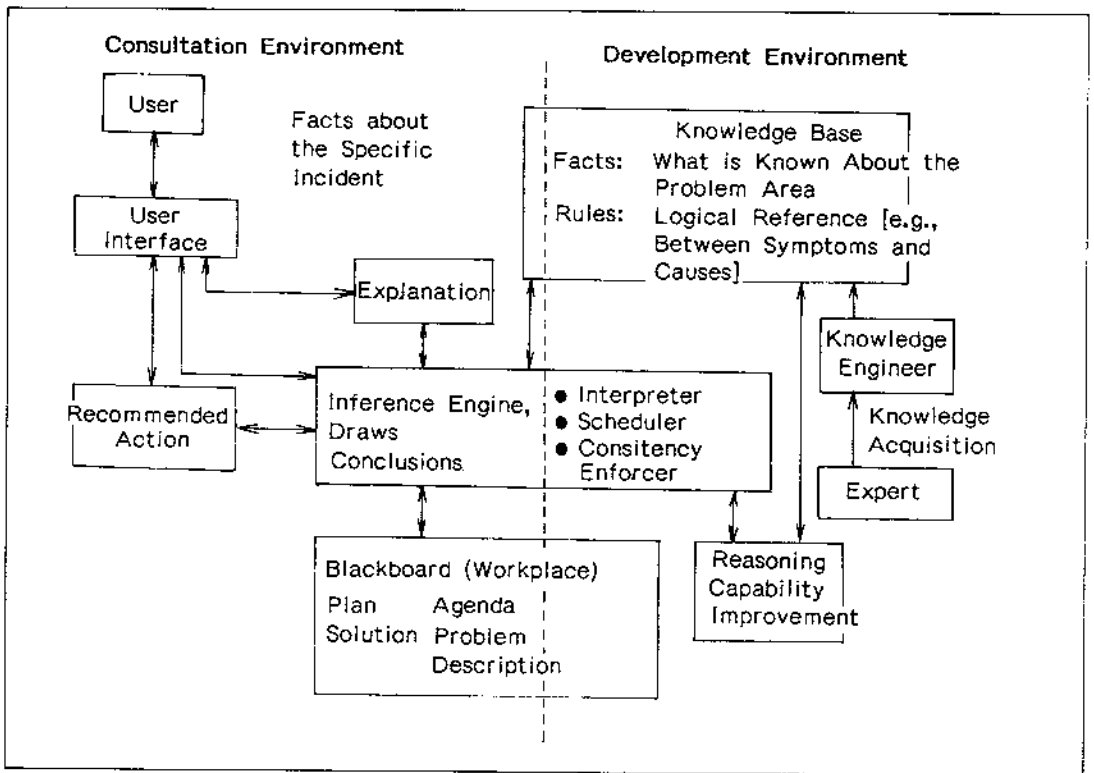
Consultation Environment

Development Environment

User

Facts about the Specific Incident

Knowledge Base
Facts: What is Known About the Problem Area
Rules: Logical Reference [e.g., Between Symptoms and Causes]

User Interface

Explanation

Knowledge Engineer

Recommended Action

Inference Engine, Draws Conclusions

● Interpreter
● Scheduler
● Consitency Enforcer

Knowledge Acquisition

Expert

Blackboard (Workplace)
Plan Agenda
Solution Problem Description

Reasoning Capability Improvement